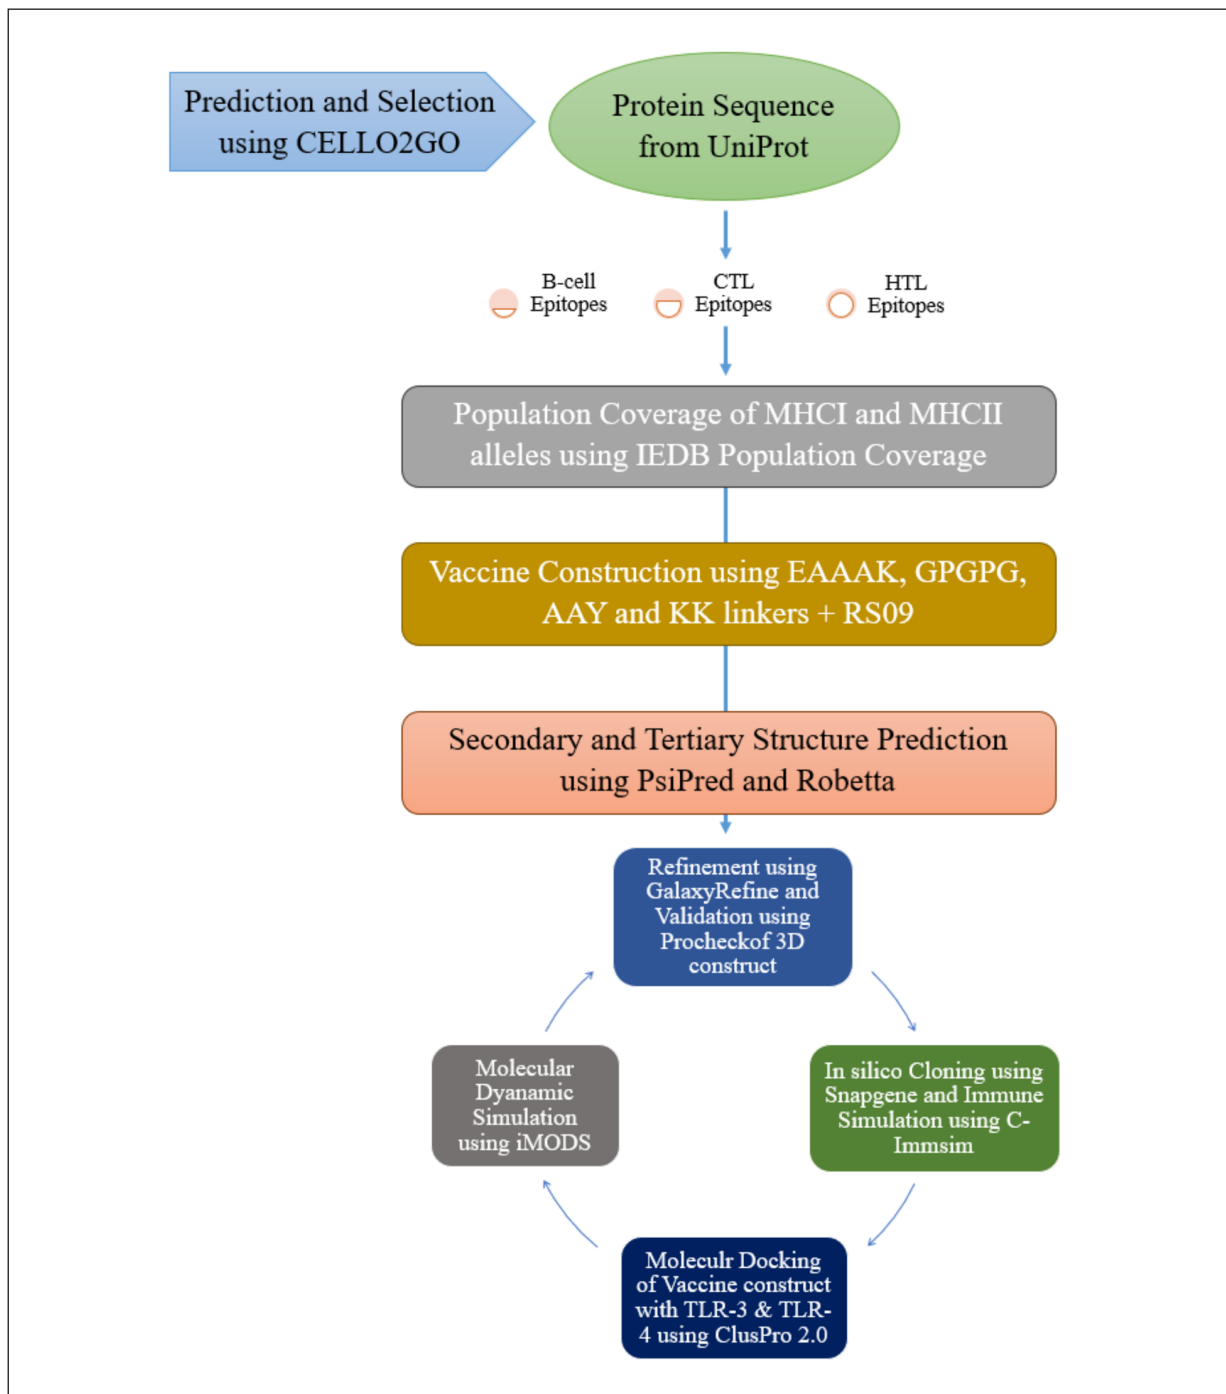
Prediction and Selection using CELLO2GO

Protein Sequence from UniProt

B-cell Epitopes

CTL Epitopes

HTL Epitopes

Population Coverage of MHCI and MHCII alleles using IEDB Population Coverage

Vaccine Construction using EAAAK, GPGPG, AAY and KK linkers + RS09

Secondary and Tertiary Structure Prediction using PsiPred and Robetta

Refinement using GalaxyRefine and Validation using Procheckof 3D construct

In silico Cloning using Snapgene and Immune Simulation using C-Immsim

Moleculr Docking of Vaccine construct with TLR-3 & TLR-4 using ClusPro 2.0

Molecular Dyanamic Simulation using iMODS